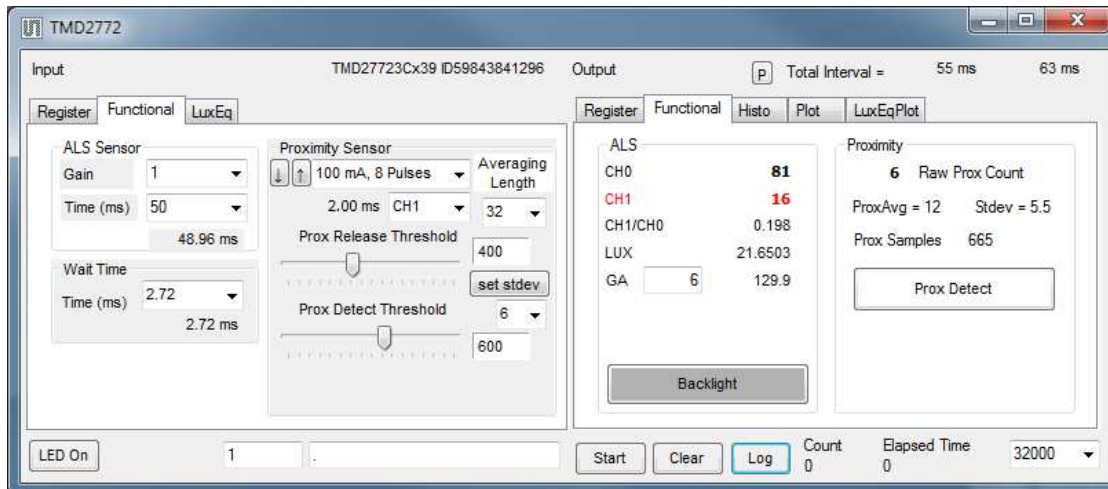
TMD2772

Input

TMD27723Cx39 ID59843841296

Output

P

Total Interval =

55 ms

63 ms

Register

Functional

LuxEq

ALS Sensor

Gain

1

Time (ms)

50

48.96 ms

Wait Time

Time (ms)

2.72

2.72 ms

Proximity Sensor

↓

↑

100 mA, 8 Pulses

Averaging Length

2.00 ms

CH1

32

Prox Release Threshold

400

set stdev

Prox Detect Threshold

6

600

Register

Functional

Histo

Plot

LuxEqPlot

ALS

CH0

81

CH1

16

CH1/CH0

0.198

LUX

21.6503

GA

6

129.9

Backlight

Proximity

6

Raw Prox Count

ProxAvg = 12

Stdev = 5.5

Prox Samples

665

Prox Detect

LED On

1

.

Start

Clear

Log

Count

0

Elapsed Time

0

32000